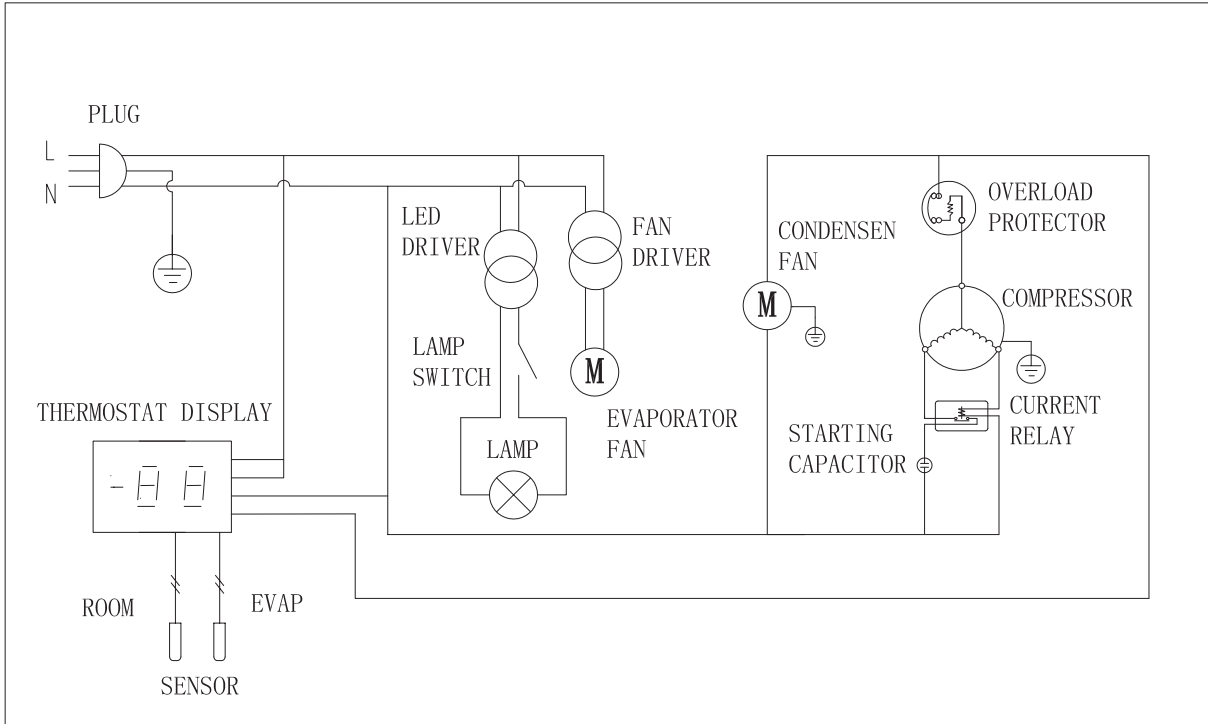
PLUG

L

N

LED DRIVER

FAN DRIVER

CONDENSEN FAN

M

OVERLOAD PROTECTOR

COMPRESSOR

LAMP SWITCH

M

THERMOSTAT DISPLAY

-88

EVAPORATOR FAN

CURRENT RELAY

STARTING CAPACITOR

LAMP

ROOM

EVAP

SENSOR